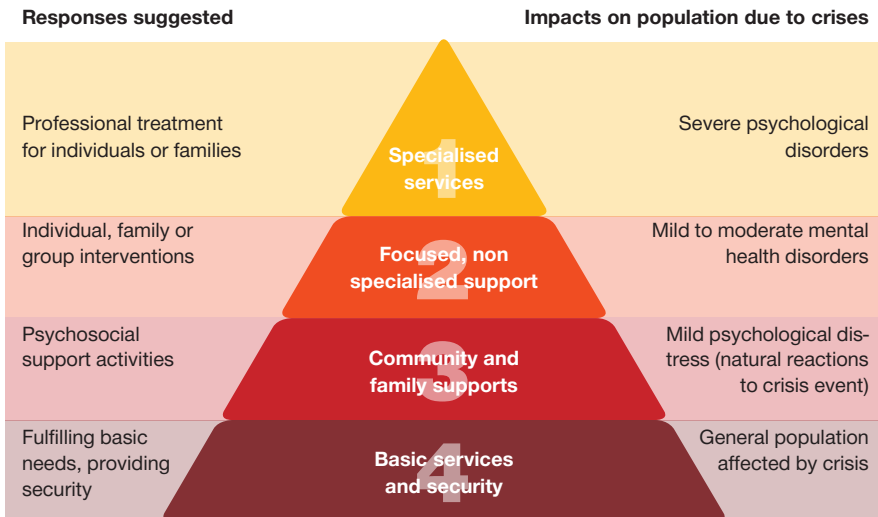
Responses suggested

Impacts on population due to crises

Professional treatment for individuals or families

1 Specialised services

Severe psychological disorders

Individual, family or group interventions

2 Focused, non specialised support

Mild to moderate mental health disorders

Psychosocial support activities

3 Community and family supports

Mild psychological distress (natural reactions to crisis event)

Fulfilling basic needs, providing security

4 Basic services and security

General population affected by crisis